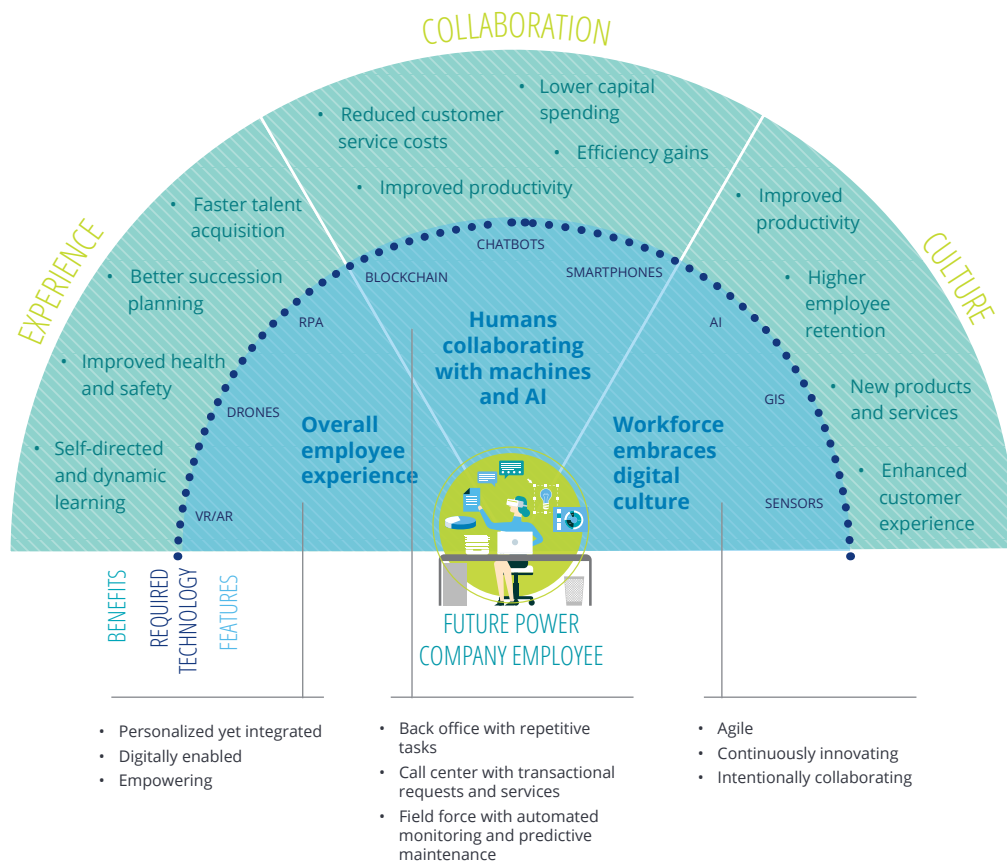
COLLABORATION

EXPERIENCE

CULTURE

• Faster talent acquisition
• Better succession planning
• Improved health and safety
• Self-directed and dynamic learning

• Reduced customer service costs
• Lower capital spending
• Efficiency gains
• Improved productivity

• Improved productivity
• Higher employee retention
• New products and services
• Enhanced customer experience

CHATBOTS
BLOCKCHAIN
SMARTPHONES
RPA
AI
DRONES
GIS
VR/AR
SENSORS

Overall employee experience

Humans collaborating with machines and AI

Workforce embraces digital culture

BENEFITS
REQUIRED TECHNOLOGY
FEATURES

FUTURE POWER COMPANY EMPLOYEE

• Personalized yet integrated
• Digitally enabled
• Empowering

• Back office with repetitive tasks
• Call center with transactional requests and services
• Field force with automated monitoring and predictive maintenance

• Agile
• Continuously innovating
• Intentionally collaborating